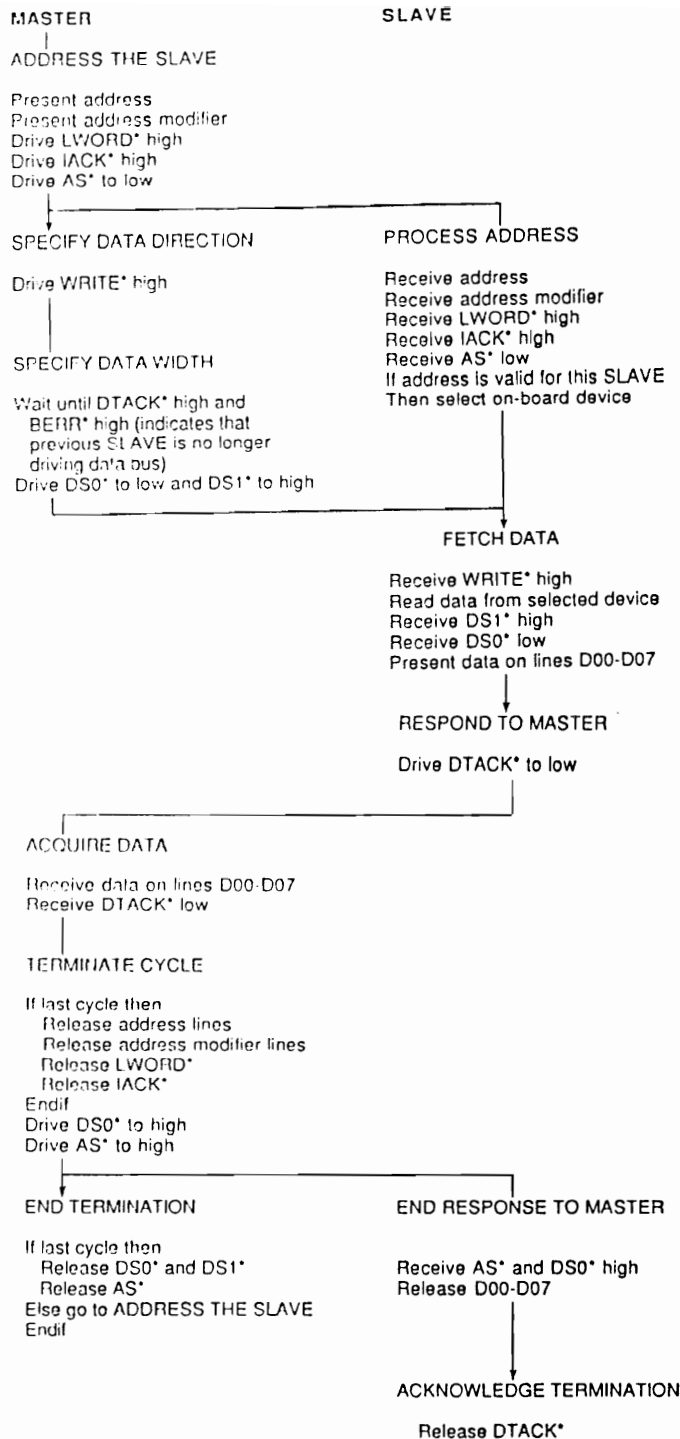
MASTER

SLAVE

ADDRESS THE SLAVE

Present address
Present address modifier
Drive LWORD* high
Drive IACK* high
Drive AS* to low

SPECIFY DATA DIRECTION

Drive WRITE* high

PROCESS ADDRESS

Receive address
Receive address modifier
Receive LWORD* high
Receive IACK* high
Receive AS* low
If address is valid for this SLAVE
Then select on-board device

SPECIFY DATA WIDTH

Wait until DTACK* high and BERR* high (indicates that previous SLAVE is no longer driving data bus)
Drive DS0* to low and DS1* to high

FETCH DATA

Receive WRITE* high
Read data from selected device
Receive DS1* high
Receive DS0* low
Present data on lines D00-D07

RESPOND TO MASTER

Drive DTACK* to low

ACQUIRE DATA

Receive data on lines D00-D07
Receive DTACK* low

TERMINATE CYCLE

If last cycle then
Release address lines
Release address modifier lines
Release LWORD*
Release IACK*
Endif
Drive DS0* to high
Drive AS* to high

END TERMINATION

If last cycle then
Release DS0* and DS1*
Release AS*
Else go to ADDRESS THE SLAVE
Endif

END RESPONSE TO MASTER

Receive AS* and DS0* high
Release D00-D07

ACKNOWLEDGE TERMINATION

Release DTACK*